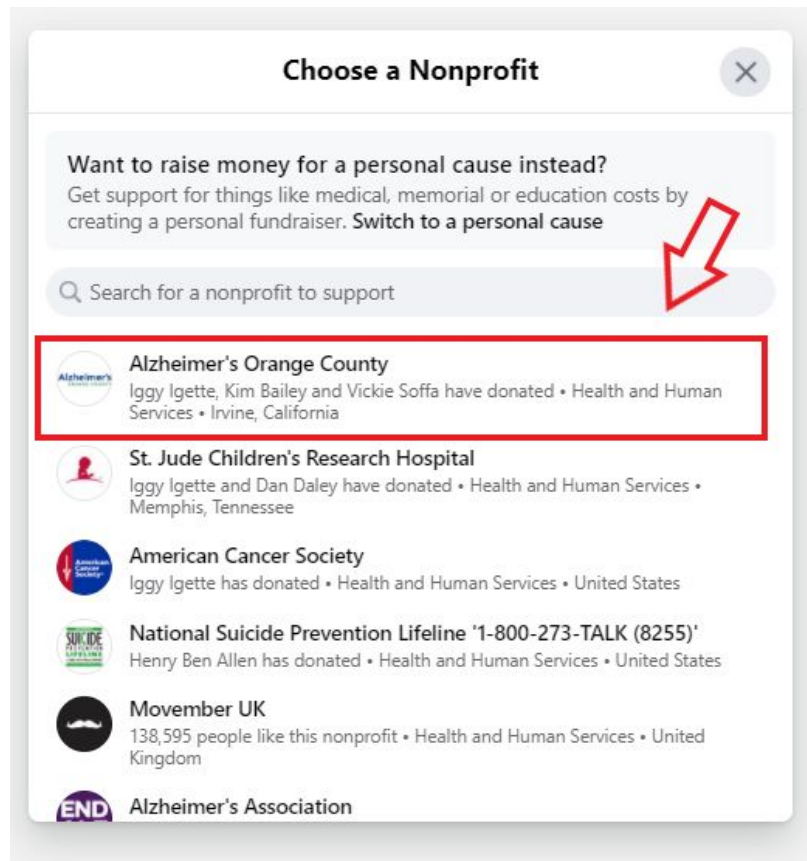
Choose a Nonprofit

Want to raise money for a personal cause instead?
Get support for things like medical, memorial or education costs by creating a personal fundraiser. Switch to a personal cause

Search for a nonprofit to support

Alzheimer's
Alzheimer's Orange County
Iggy Igette, Kim Bailey and Vickie Soffa have donated • Health and Human Services • Irvine, California

St. Jude Children's Research Hospital
Iggy Igette and Dan Daley have donated • Health and Human Services • Memphis, Tennessee

American Cancer Society
American Cancer Society
Iggy Igette has donated • Health and Human Services • United States

SUICIDE PREVENTION LIFELINE
National Suicide Prevention Lifeline '1-800-273-TALK (8255)'
Henry Ben Allen has donated • Health and Human Services • United States

Movember UK
138,595 people like this nonprofit • Health and Human Services • United Kingdom

END
Alzheimer's Association